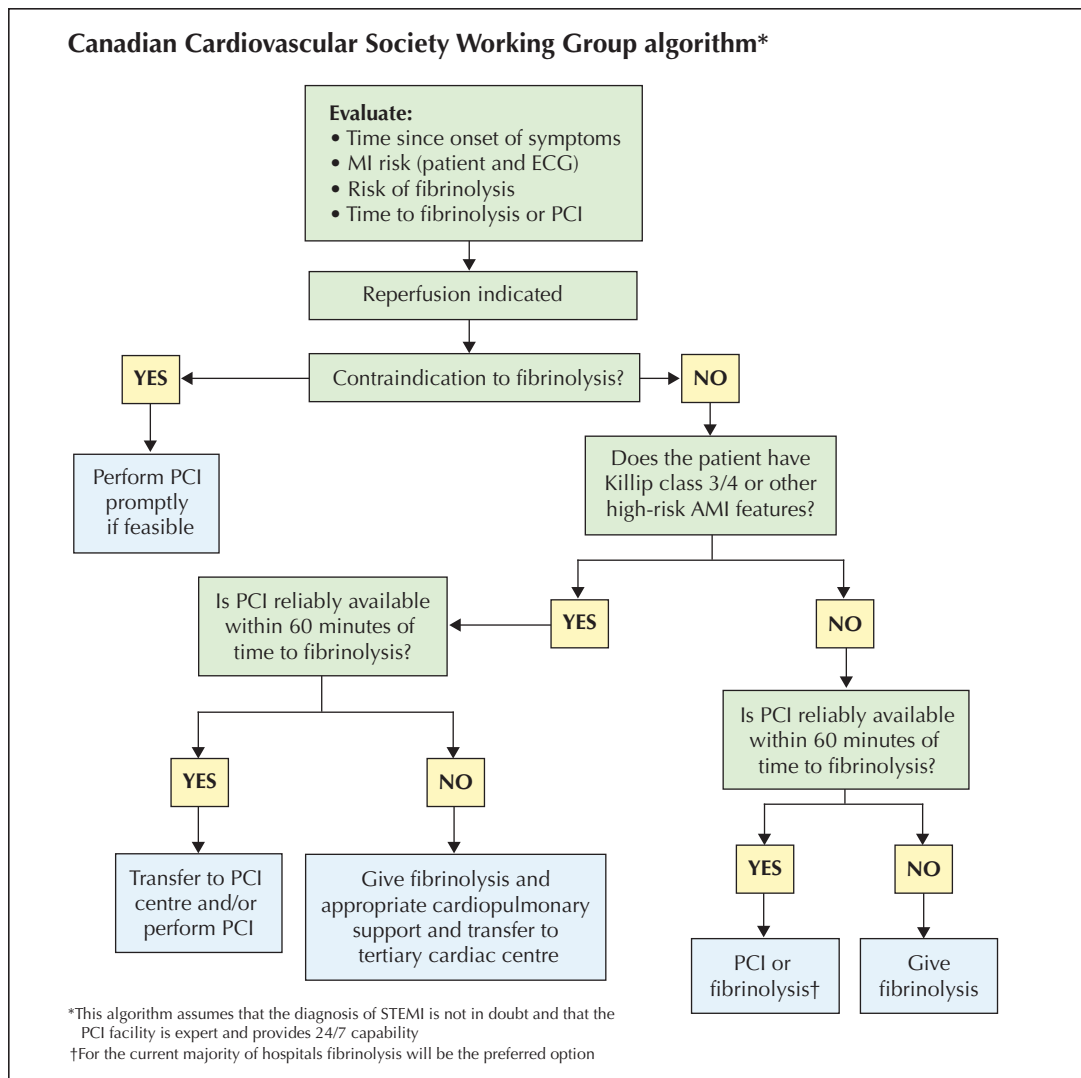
Canadian Cardiovascular Society Working Group algorithm*

Evaluate:
• Time since onset of symptoms
• MI risk (patient and ECG)
• Risk of fibrinolysis
• Time to fibrinolysis or PCI

Reperfusion indicated

Contraindication to fibrinolysis?

YES

Perform PCI promptly if feasible

NO

Does the patient have Killip class 3/4 or other high-risk AMI features?

YES

Is PCI reliably available within 60 minutes of time to fibrinolysis?

YES

Transfer to PCI centre and/or perform PCI

NO

Give fibrinolysis and appropriate cardiopulmonary support and transfer to tertiary cardiac centre

NO

Is PCI reliably available within 60 minutes of time to fibrinolysis?

YES

PCI or fibrinolysis†

NO

Give fibrinolysis

*This algorithm assumes that the diagnosis of STEMI is not in doubt and that the PCI facility is expert and provides 24/7 capability
†For the current majority of hospitals fibrinolysis will be the preferred option